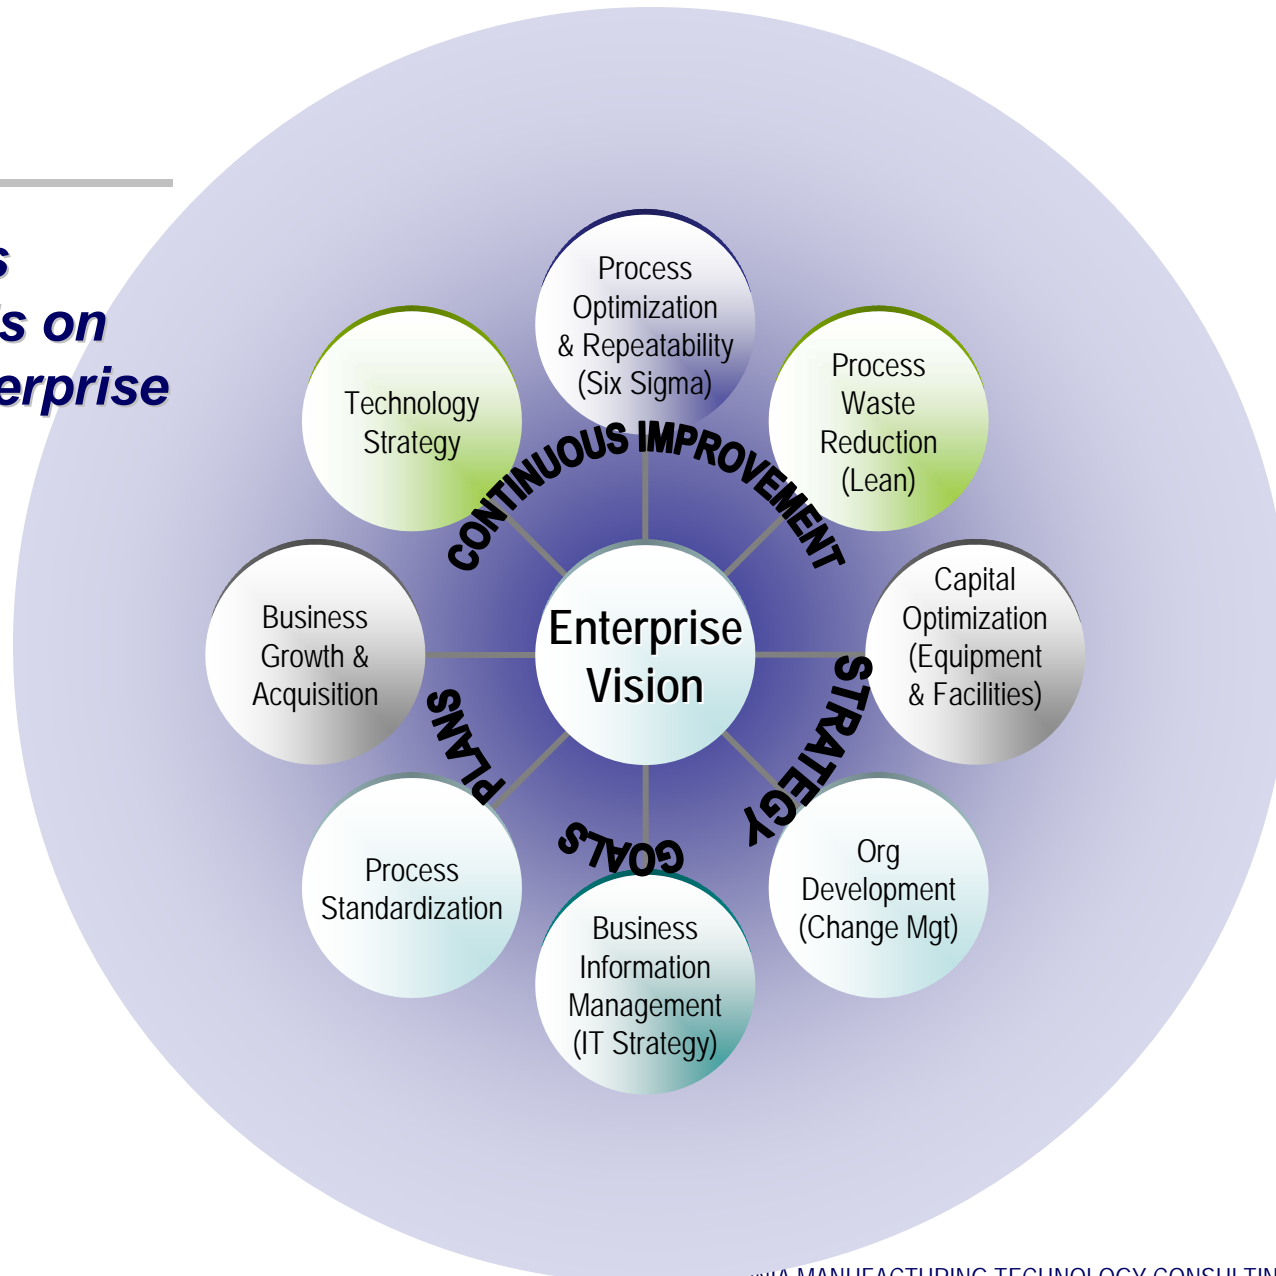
s
s on
erprise

Process Optimization & Repeatability (Six Sigma)

Technology Strategy

Process Waste Reduction (Lean)

CONTINUOUS IMPROVEMENT

Business Growth & Acquisition

Enterprise Vision

Capital Optimization (Equipment & Facilities)

PLANS

STRATEGY

GOALS

Process Standardization

Org Development (Change Mgt)

Business Information Management (IT Strategy)

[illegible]A MANUFACTURING TECHNOLOGY CONSULTIN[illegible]